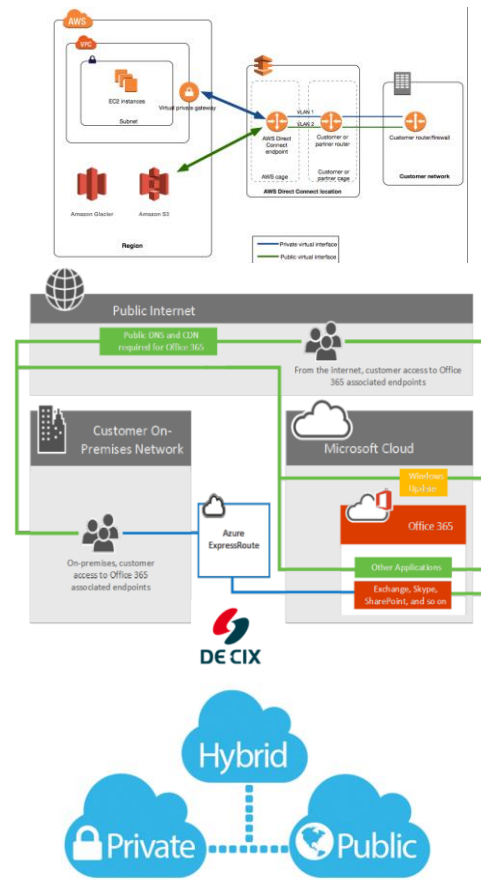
AWS

VPC

EC2 instances

Subnet

Virtual private gateway

Amazon Glacier

Amazon S3

Region

VLAN 1

VLAN 2

AWS Direct Connect endpoint

AWS cage

Customer or partner router

Customer or partner cage

AWS Direct Connect location

Customer router/firewall

Customer network

Private virtual interface

Public virtual interface

Public Internet

Public DNS and CDN required for Office 365

From the internet, customer access to Office 365 associated endpoints

Customer On-Premises Network

Microsoft Cloud

Windows Update

Office 365

Azure ExpressRoute

On-premises, customer access to Office 365 associated endpoints

Other Applications

Exchange, Skype, SharePoint, and so on

DE CIX

Hybrid

Private

Public